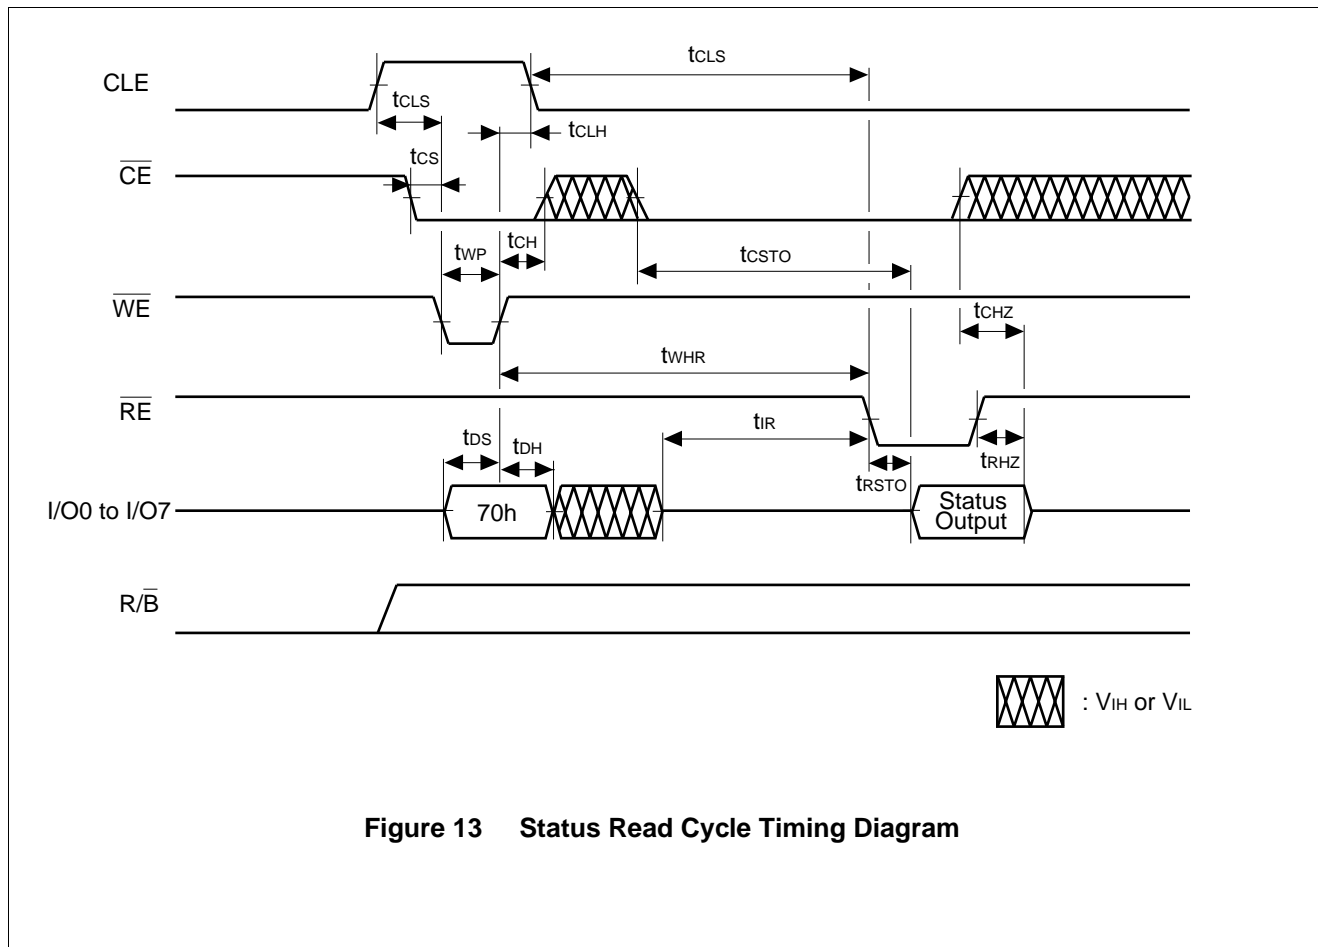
CLE

$t_{CLS}$

$t_{CLS}$

$t_{CLH}$

$\overline{CE}$

$t_{CS}$

$t_{WP}$

$t_{CH}$

$t_{CSTO}$

$\overline{WE}$

$t_{CHZ}$

$t_{WHR}$

$\overline{RE}$

$t_{IR}$

$t_{DS}$

$t_{DH}$

$t_{RHZ}$

$t_{RSTO}$

I/O0 to I/O7

70h

Status Output

R/$\overline{B}$

: $V_{IH}$ or $V_{IL}$

Figure 13 Status Read Cycle Timing Diagram